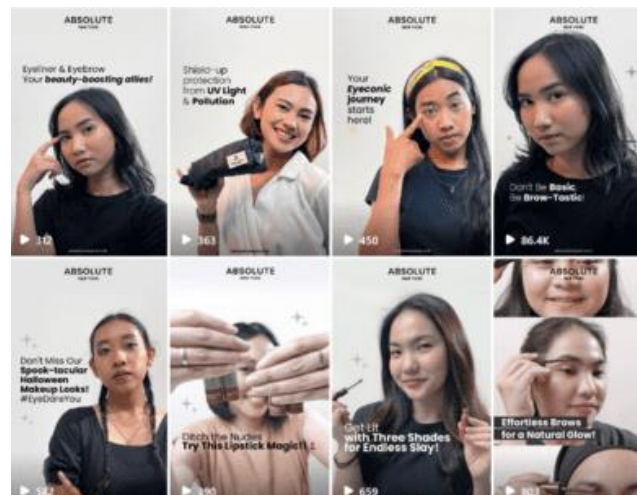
ABSOLUTE
NEW YORK

Eyeliner & Eyebrow
Your beauty-boosting allies!

▶ 312

ABSOLUTE
NEW YORK

Shield-up protection from UV Light & Pollution

▶ 363

ABSOLUTE
NEW YORK

Your Eyeconic journey starts here!

▶ 450

ABSOLUTE
NEW YORK

Don't Be Basic, Be Brow-Tastic!

▶ 86.4K

ABSOLUTE
NEW YORK

Don't Miss Our Spook-tacular Halloween Makeup Looks! #EyeDareYou

▶ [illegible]

ABSOLUTE
NEW YORK

Ditch the Nudes, Try This Lipstick Magic!

▶ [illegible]90

ABSOLUTE
NEW YORK

Get Lit with Three Shades for Endless Slay!

▶ 659

ABSOLUTE

Effortless Brows for a Natural Glow!

▶ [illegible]